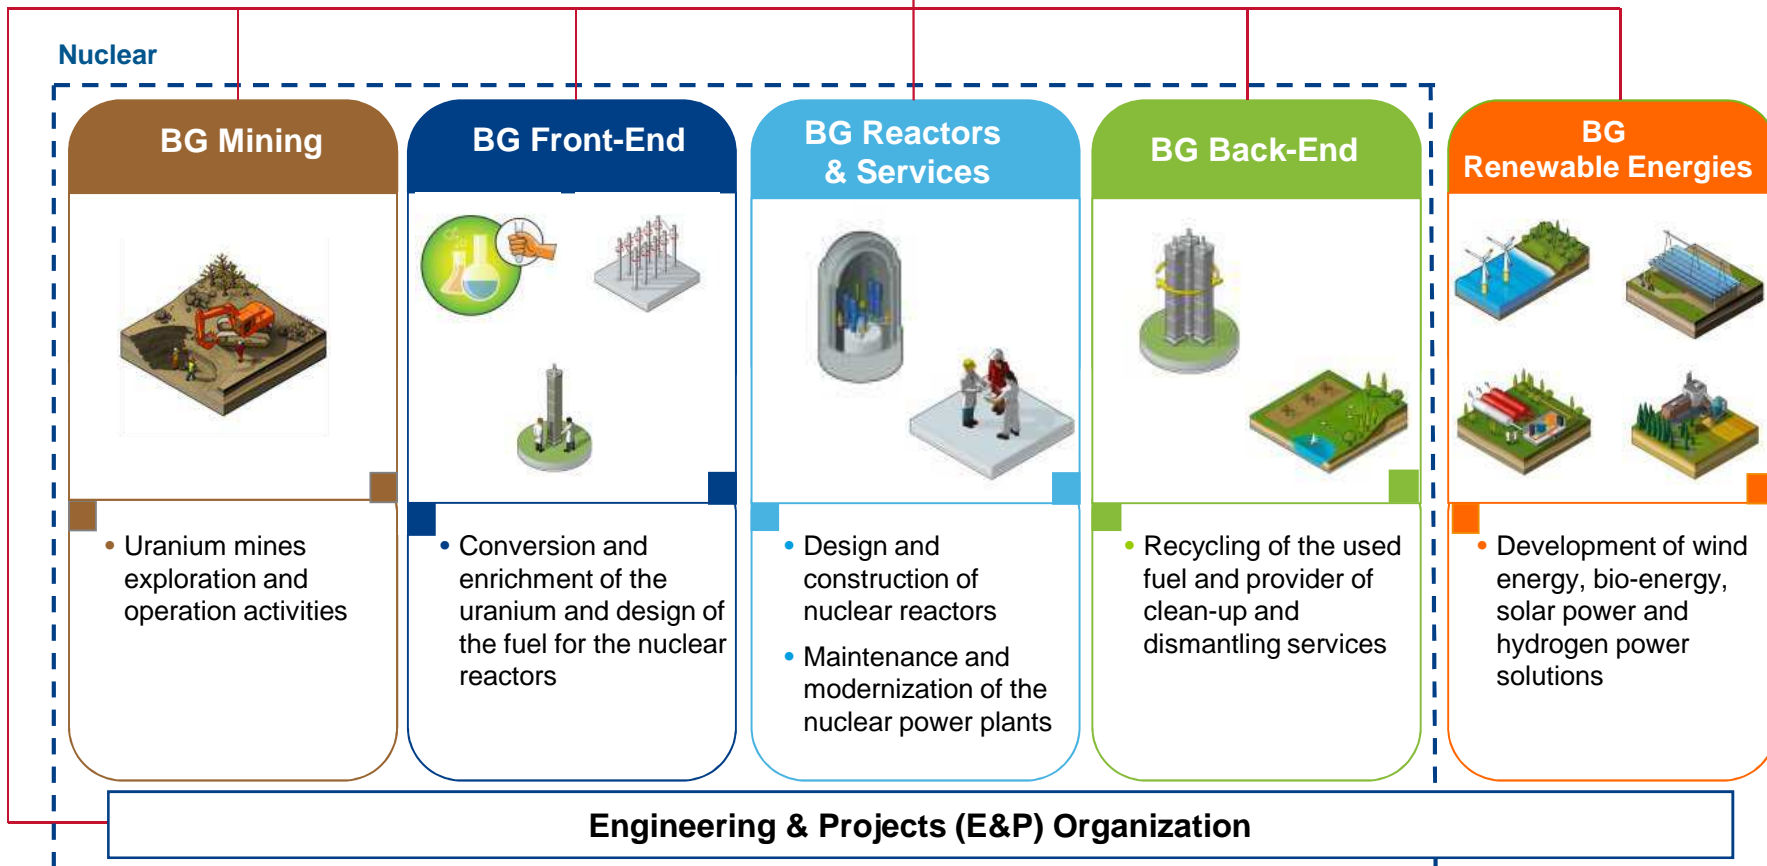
Nuclear

BG Mining

• Uranium mines exploration and operation activities

BG Front-End

• Conversion and enrichment of the uranium and design of the fuel for the nuclear reactors

BG Reactors & Services

• Design and construction of nuclear reactors
• Maintenance and modernization of the nuclear power plants

BG Back-End

• Recycling of the used fuel and provider of clean-up and dismantling services

BG Renewable Energies

• Development of wind energy, bio-energy, solar power and hydrogen power solutions

Engineering & Projects (E&P) Organization